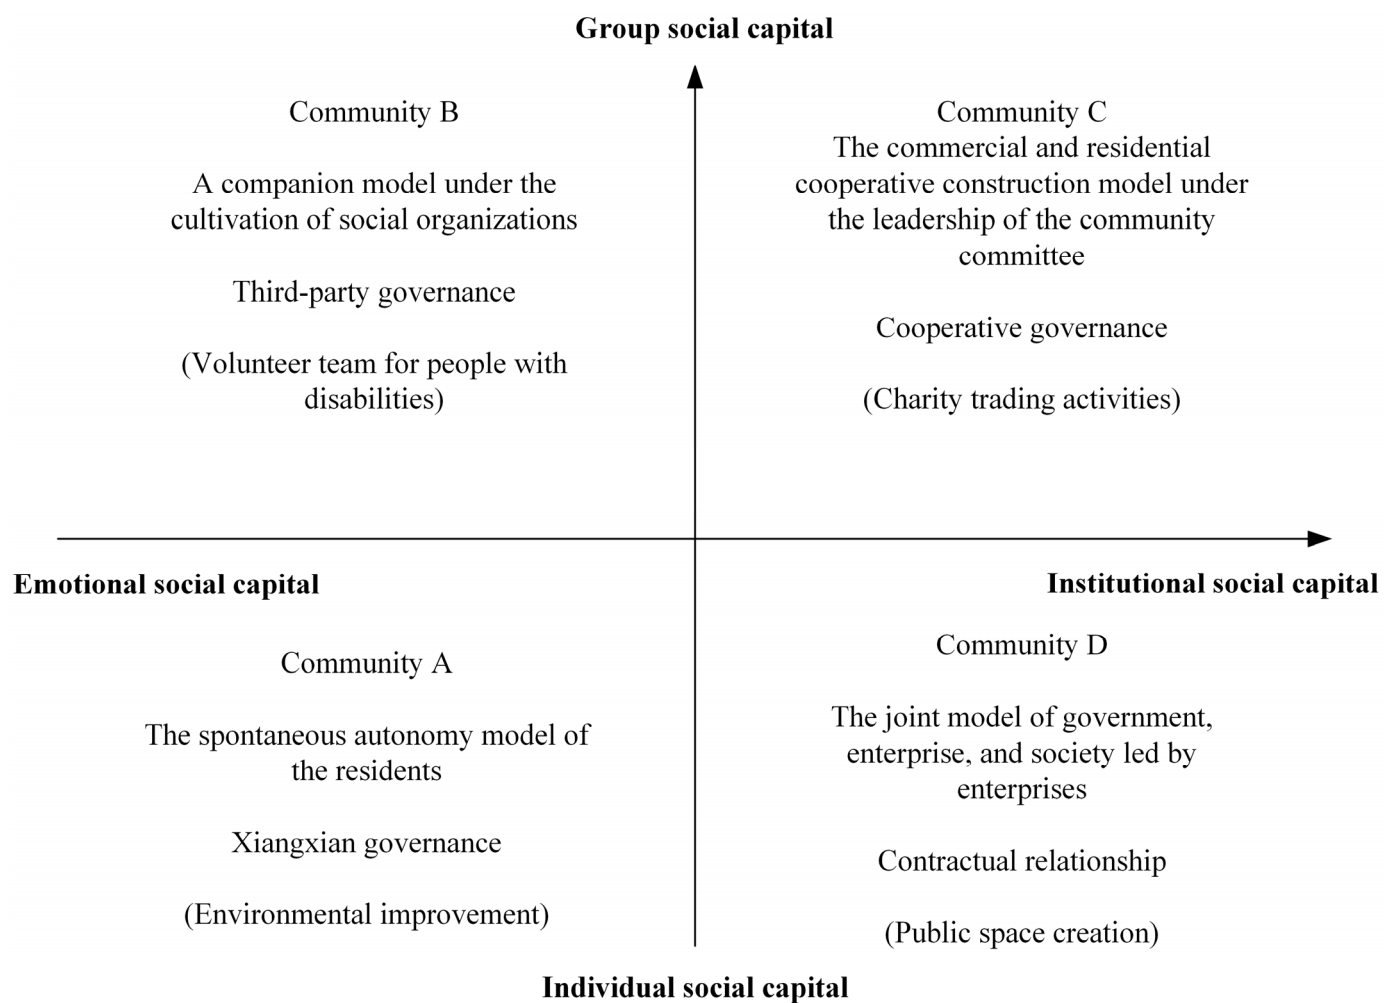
Group social capital

Community B

A companion model under the cultivation of social organizations

Third-party governance

(Volunteer team for people with disabilities)

Community C

The commercial and residential cooperative construction model under the leadership of the community committee

Cooperative governance

(Charity trading activities)

Emotional social capital

Institutional social capital

Community A

The spontaneous autonomy model of the residents

Xiangxian governance

(Environmental improvement)

Community D

The joint model of government, enterprise, and society led by enterprises

Contractual relationship

(Public space creation)

Individual social capital